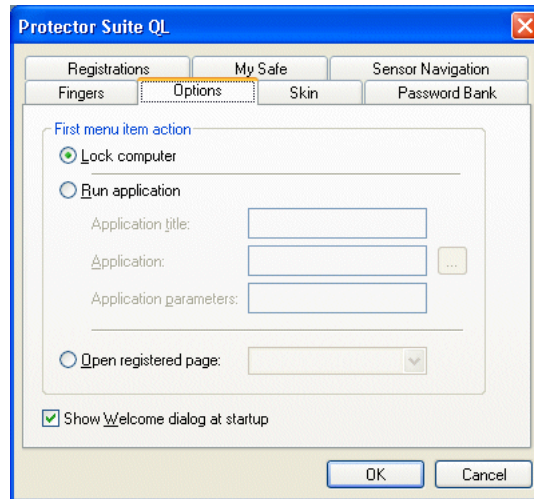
Protector Suite QL

Registrations
My Safe
Sensor Navigation
Fingers
Options
Skin
Password Bank

First menu item action

Lock computer

Run application

Application title:

Application:

...

Application parameters:

Open registered page:

Show Welcome dialog at startup

OK
Cancel